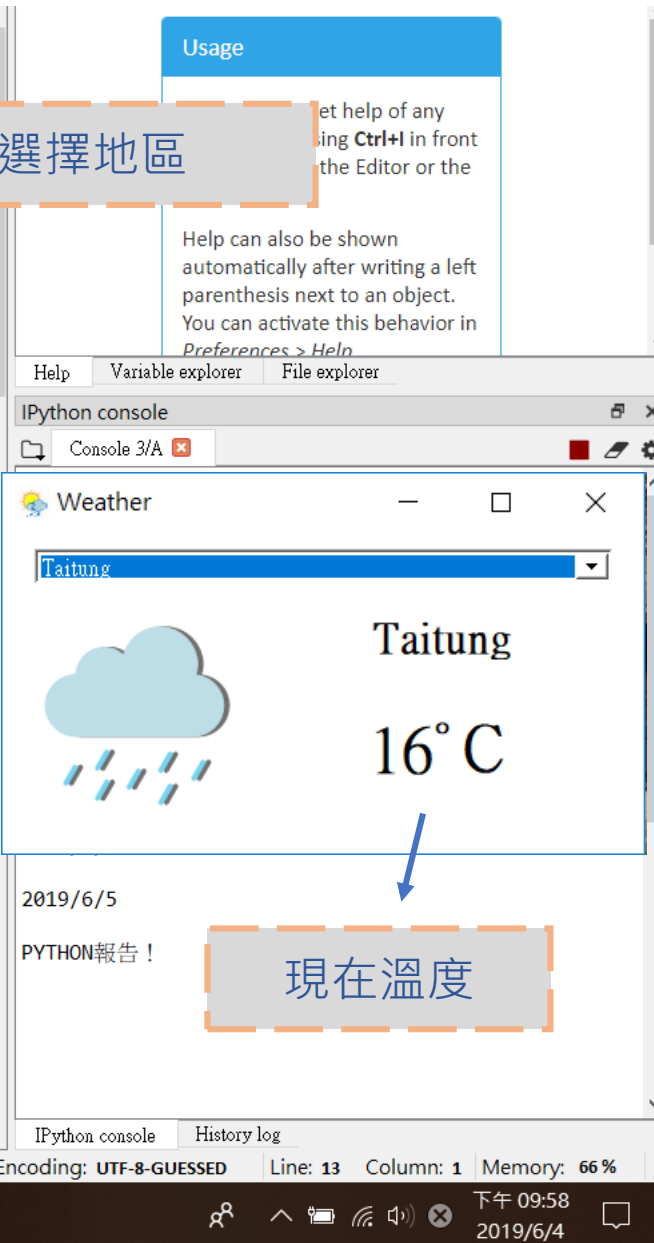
Usage

選擇地區

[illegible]et help of any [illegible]sing **Ctrl+I** in front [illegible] the Editor or the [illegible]

Help can also be shown automatically after writing a left parenthesis next to an object. You can activate this behavior in *Preferences > Help*

Help | Variable explorer | File explorer

IPython console

Console 3/A

Weather

Taitung

Taitung

16° C

2019/6/5

PYTHON報告！

現在溫度

IPython console | History log

Encoding: UTF-8-GUESSED Line: 13 Column: 1 Memory: 66 %

下午 09:58
2019/6/4